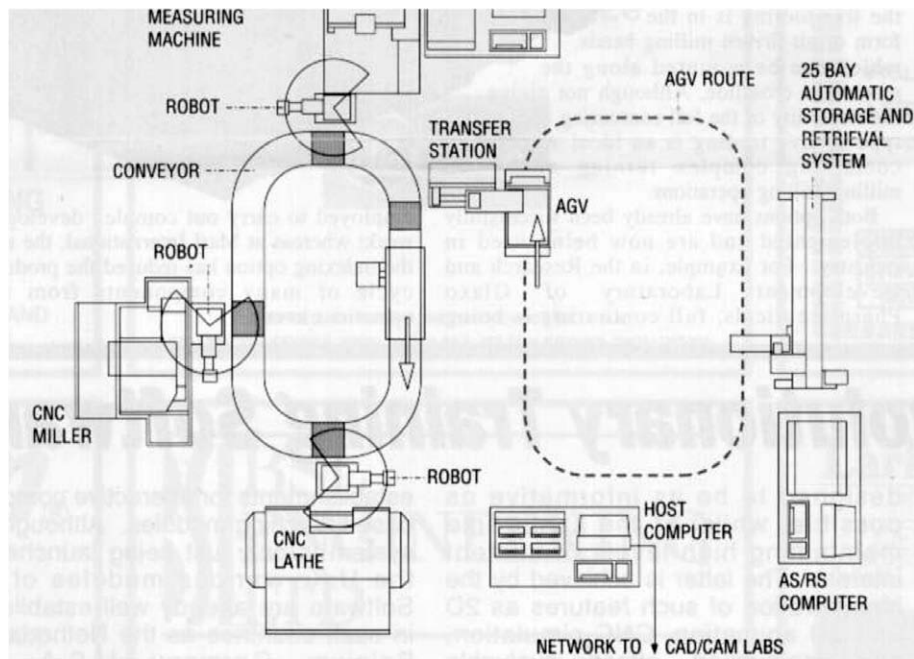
MEASURING MACHINE

ROBOT

CONVEYOR

ROBOT

CNC MILLER

TRANSFER STATION

AGV ROUTE

25 BAY AUTOMATIC STORAGE AND RETRIEVAL SYSTEM

AGV

ROBOT

CNC LATHE

HOST COMPUTER

AS/RS COMPUTER

NETWORK TO ▼ CAD/CAM LABS